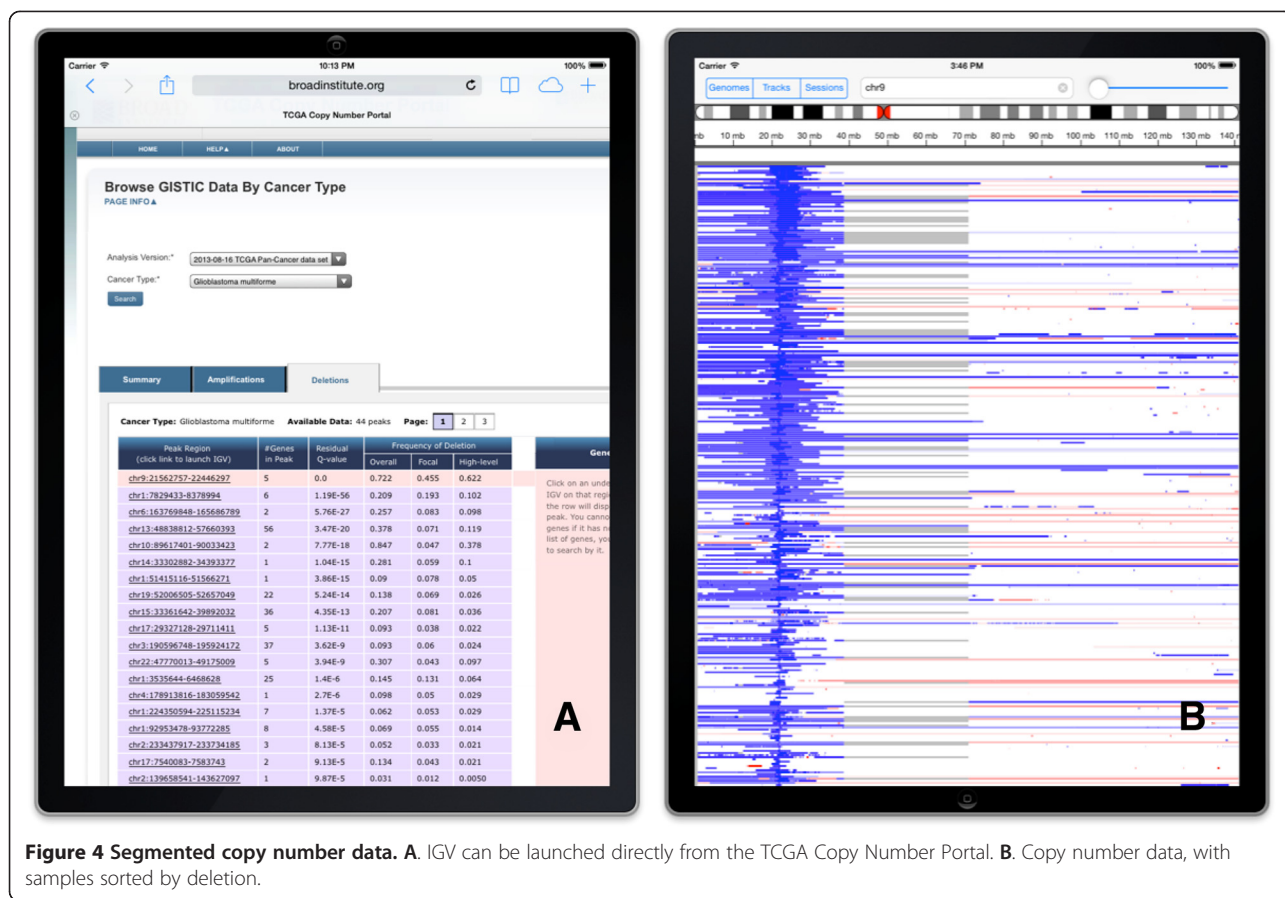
Carrier 10:13 PM 100%

broadinstitute.org

TCGA Copy Number Portal

HOME HELP▲ ABOUT

Browse GISTIC Data By Cancer Type

PAGE INFO▲

Analysis Version:* 2013-08-16 TCGA Pan-Cancer data set

Cancer Type:* Glioblastoma multiforme

Search

Summary Amplifications Deletions

Cancer Type: Glioblastoma multiforme Available Data: 44 peaks Page: 1 2 3

| Peak Region (click link to launch IGV) | #Genes in Peak | Residual Q-value | Frequency of Deletion Overall | Focal | High-level |
|---|---|---|---|---|---|
| chr9:21562757-22446297 | 5 | 0.0 | 0.722 | 0.455 | 0.622 |
| chr1:7829433-8378994 | 6 | 1.19E-56 | 0.209 | 0.193 | 0.102 |
| chr6:163769848-165686789 | 2 | 5.76E-27 | 0.257 | 0.083 | 0.098 |
| chr13:48838812-57660393 | 56 | 3.47E-20 | 0.378 | 0.071 | 0.119 |
| chr10:89617401-90033423 | 2 | 7.77E-18 | 0.847 | 0.047 | 0.378 |
| chr14:33302882-34393377 | 1 | 1.04E-15 | 0.281 | 0.059 | 0.1 |
| chr1:51415116-51566271 | 1 | 3.86E-15 | 0.09 | 0.078 | 0.05 |
| chr19:52006505-52657049 | 22 | 5.24E-14 | 0.138 | 0.069 | 0.026 |
| chr15:33361642-39892032 | 36 | 4.35E-13 | 0.207 | 0.081 | 0.036 |
| chr17:29327128-29711411 | 5 | 1.13E-11 | 0.093 | 0.038 | 0.022 |
| chr3:190596748-195924172 | 37 | 3.62E-9 | 0.093 | 0.06 | 0.024 |
| chr22:47770013-49175009 | 5 | 3.94E-9 | 0.307 | 0.043 | 0.097 |
| chr1:3535644-6468628 | 25 | 1.4E-6 | 0.145 | 0.131 | 0.064 |
| chr4:178913816-183059542 | 1 | 2.7E-6 | 0.098 | 0.05 | 0.029 |
| chr1:224350594-225115234 | 7 | 1.37E-5 | 0.062 | 0.053 | 0.029 |
| chr1:92953478-93772285 | 8 | 4.58E-5 | 0.069 | 0.055 | 0.014 |
| chr2:233437917-233734185 | 3 | 8.13E-5 | 0.052 | 0.033 | 0.021 |
| chr17:7540083-7583743 | 2 | 9.13E-5 | 0.134 | 0.043 | 0.021 |
| chr2:139658541-143627097 | 1 | 9.87E-5 | 0.031 | 0.012 | 0.0050 |

Gene

Click on an unde IGV on that regi the row will disp peak. You canno genes if it has n list of genes, yo to search by it.

A

Carrier 3:46 PM 100%

Genomes Tracks Sessions chr9

mb 10 mb 20 mb 30 mb 40 mb 50 mb 60 mb 70 mb 80 mb 90 mb 100 mb 110 mb 120 mb 130 mb 140

B

Figure 4 Segmented copy number data. A. IGV can be launched directly from the TCGA Copy Number Portal. B. Copy number data, with samples sorted by deletion.